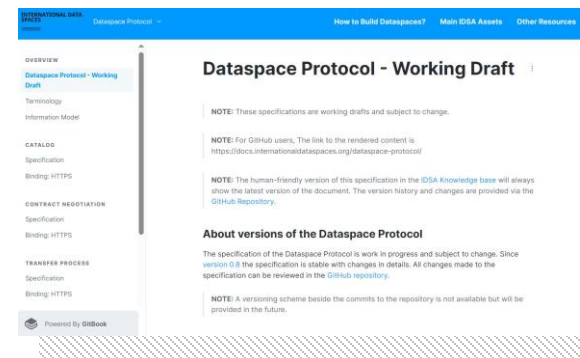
INTERNATIONAL DATA SPACES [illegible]

Dataspace Protocol

How to Build Dataspaces?

Main IDSA Assets

Other Resources

OVERVIEW

Dataspace Protocol - Working Draft

Terminology

Information Model

CATALOG

Specification

Binding: HTTPS

CONTRACT NEGOTIATION

Specification

Binding: HTTPS

TRANSFER PROCESS

Specification

Binding: HTTPS

Powered By GitBook

Dataspace Protocol - Working Draft

NOTE: These specifications are working drafts and subject to change.

NOTE: For GitHub users, The link to the rendered content is https://docs.internationaldataspaces.org/dataspace-protocol/

NOTE: The human-friendly version of this specification in the IDSA Knowledge base will always show the latest version of the document. The version history and changes are provided via the GitHub Repository.

About versions of the Dataspace Protocol

The specification of the Dataspace Protocol is work in progress and subject to change. Since version 0.8 the specification is stable with changes in details. All changes made to the specification can be reviewed in the GitHub repository.

NOTE: A versioning scheme beside the commits to the repository is not available but will be provided in the future.